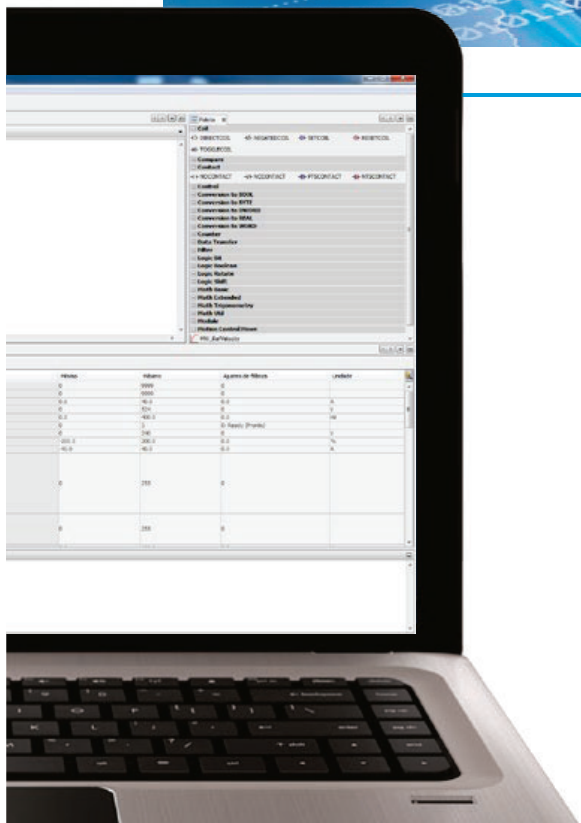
Paleta

Coil

DIRECTCOIL NEGATEDCOIL SETCOIL RESETCOIL

TOGGLECOIL

Compare

Contact

NOCONTACT NCCONTACT PTSCONTACT NTSCONTACT

Control

Conversion to BOOL

Conversion to BYTE

Conversion to DWORD

Conversion to REAL

Conversion to WORD

Counter

Data Transfer

Filter

Logic Bit

Logic Boolean

Logic Rotate

Logic Shift

Math Base

Math Extended

Math Trigonometry

Math Util

Module

Motion Control Move

MV_RefValue

| Mínimo | Máximo | Ajustes de Fábrica | Unidade |
|---|---|---|---|
| 0 | 9999 | 0 | |
| 0 | 9999 | 0 | |
| 0.0 | 40.0 | 0.0 | A |
| 0 | 524 | 0 | V |
| 0.0 | 400.0 | 0.0 | Hz |
| 0 | 1 | 0: Ready (Pronto) | |
| 0 | 100 | 0 | % |
| -100.0 | 200.0 | 0.0 | % |
| -40.0 | 40.0 | 0.0 | A |
| 0 | 255 | 0 | |
| 0 | 255 | 0 | |